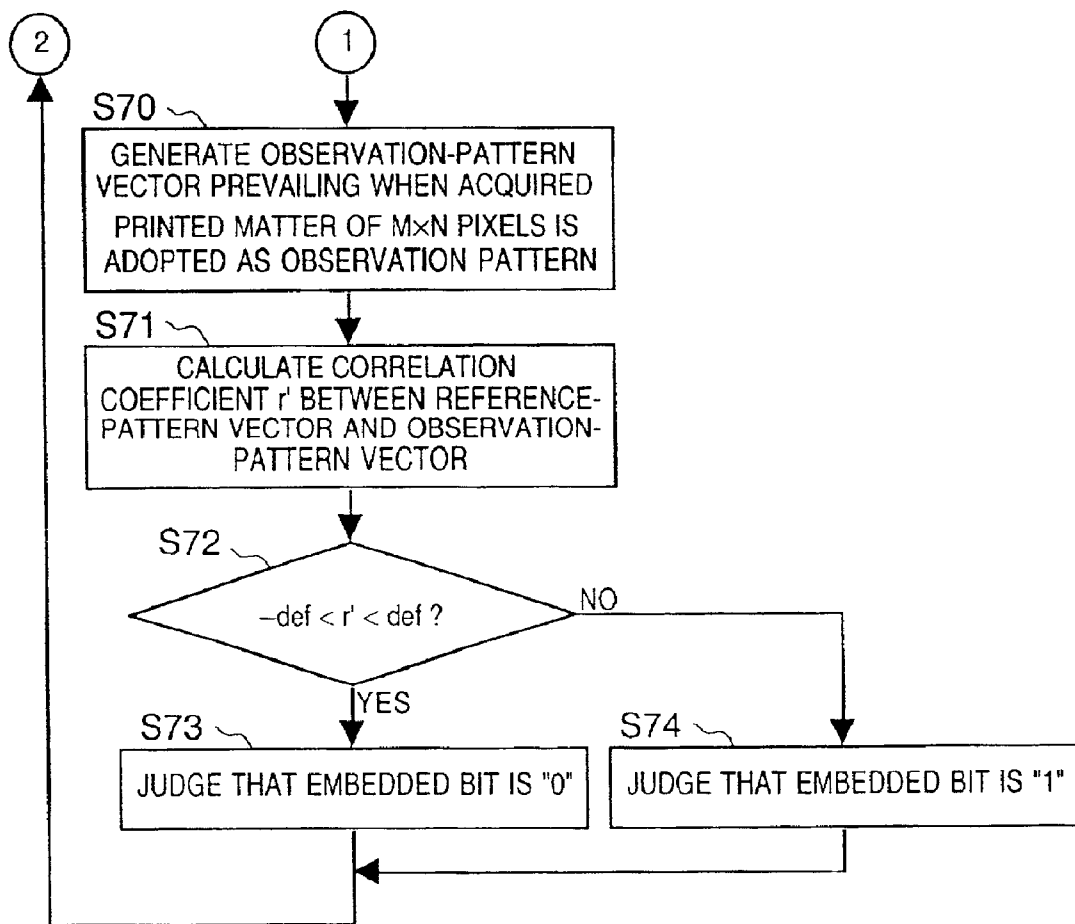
2

1

S70

GENERATE OBSERVATION-PATTERN VECTOR PREVAILING WHEN ACQUIRED PRINTED MATTER OF M×N PIXELS IS ADOPTED AS OBSERVATION PATTERN

S71

CALCULATE CORRELATION COEFFICIENT r' BETWEEN REFERENCE-PATTERN VECTOR AND OBSERVATION-PATTERN VECTOR

S72

$-def < r' < def$ ?

NO

YES

S73

JUDGE THAT EMBEDDED BIT IS "0"

S74

JUDGE THAT EMBEDDED BIT IS "1"